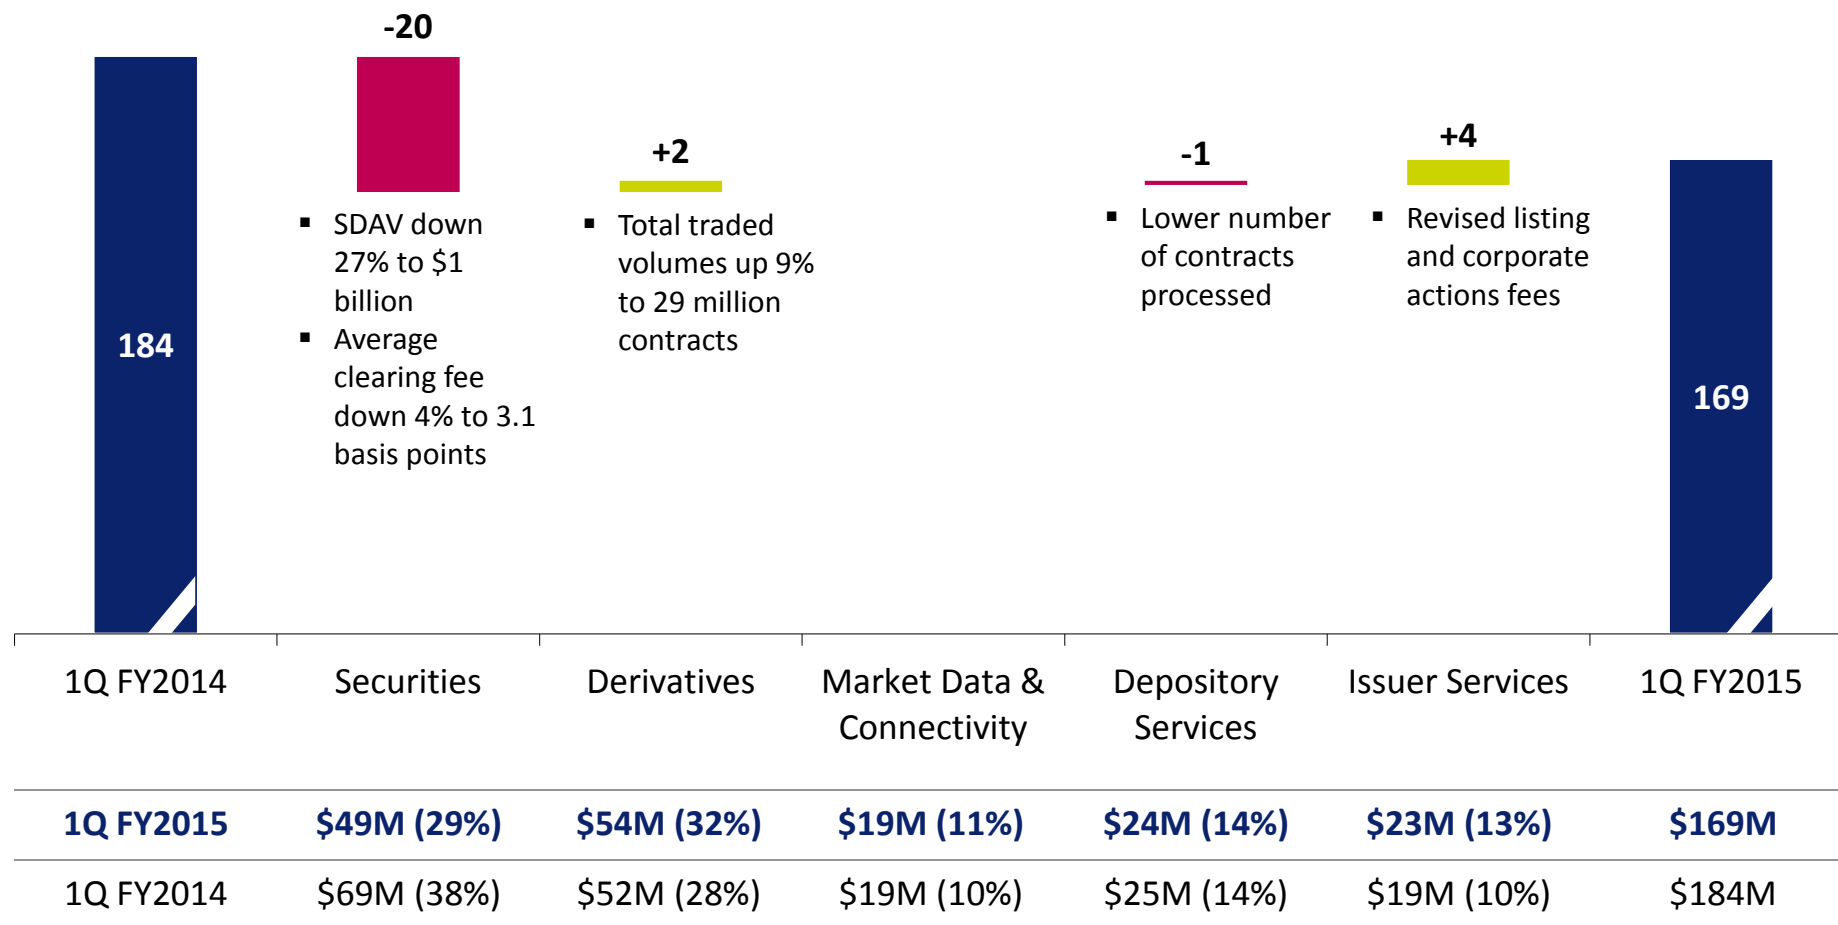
-20

+2

-1

+4

184

▪ SDAV down 27% to $1 billion
▪ Average clearing fee down 4% to 3.1 basis points

▪ Total traded volumes up 9% to 29 million contracts

▪ Lower number of contracts processed

▪ Revised listing and corporate actions fees

169

| 1Q FY2014 | Securities | Derivatives | Market Data & Connectivity | Depository Services | Issuer Services | 1Q FY2015 |
|---|---|---|---|---|---|---|
| 1Q FY2015 | $49M (29%) | $54M (32%) | $19M (11%) | $24M (14%) | $23M (13%) | $169M |
| 1Q FY2014 | $69M (38%) | $52M (28%) | $19M (10%) | $25M (14%) | $19M (10%) | $184M |